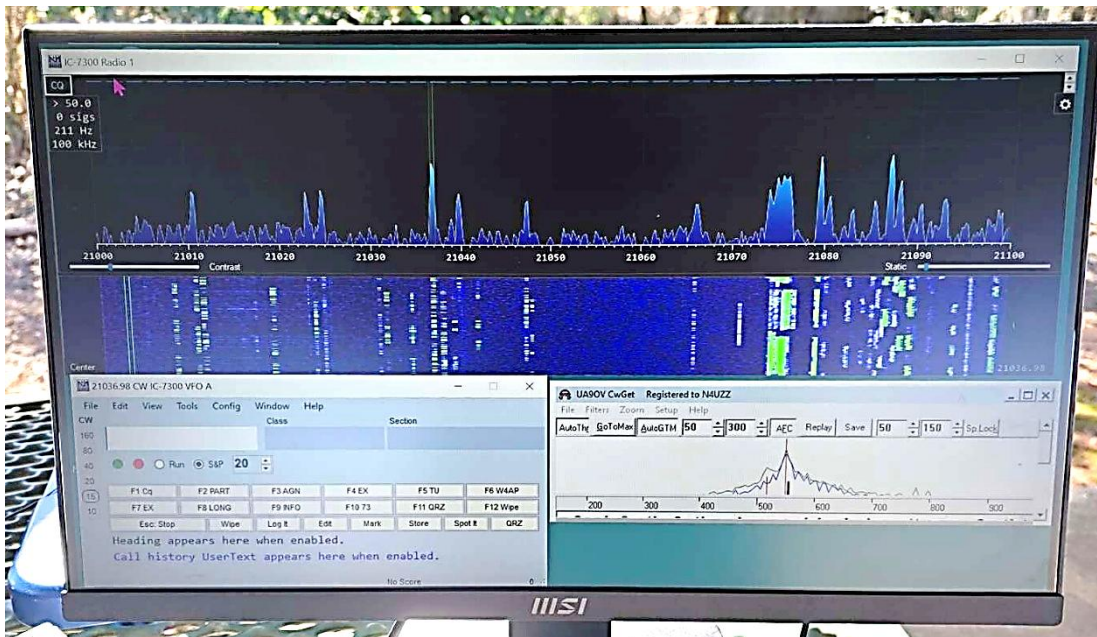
IC-7300 Radio 1

CQ
> 50.0
0 sigs
211 Hz
100 kHz

21000 21010 21020 21030 21040 21050 21060 21070 21080 21090 21100
Contrast
Static

Center
21036.98

21036.98 CW IC-7300 VFO A
File Edit View Tools Config Window Help
CW
160
80
40
20
15
10
Class
Section
Run S&P 20
F1 Cq F2 PART F3 AGN F4 EX F5 TU F6 W4AP
F7 EX F8 LONG F9 INFO F10 73 F11 QRZ F12 Wipe
Esc: Stop Wipe Log It Edit Mark Store Spot It QRZ
Heading appears here when enabled.
Call history UserText appears here when enabled.
No Score

UA9OV CwGet Registered to N4UZZ
File Filters Zoom Setup Help
AutoThr GoToMax AutoGTM 50 300 AFC Replay Save 50 150 Sp.Lock
200 300 400 500 600 700 800 900

MSI